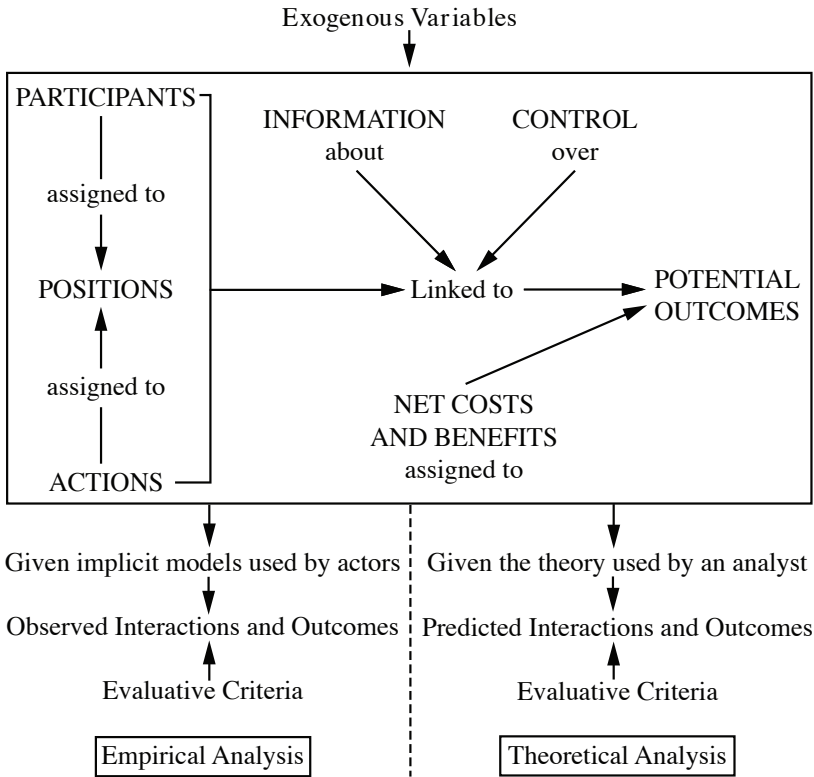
Exogenous Variables

PARTICIPANTS

assigned to

POSITIONS

assigned to

ACTIONS

INFORMATION about

CONTROL over

Linked to

POTENTIAL OUTCOMES

NET COSTS AND BENEFITS assigned to

Given implicit models used by actors

Observed Interactions and Outcomes

Evaluative Criteria

Empirical Analysis

Given the theory used by an analyst

Predicted Interactions and Outcomes

Evaluative Criteria

Theoretical Analysis